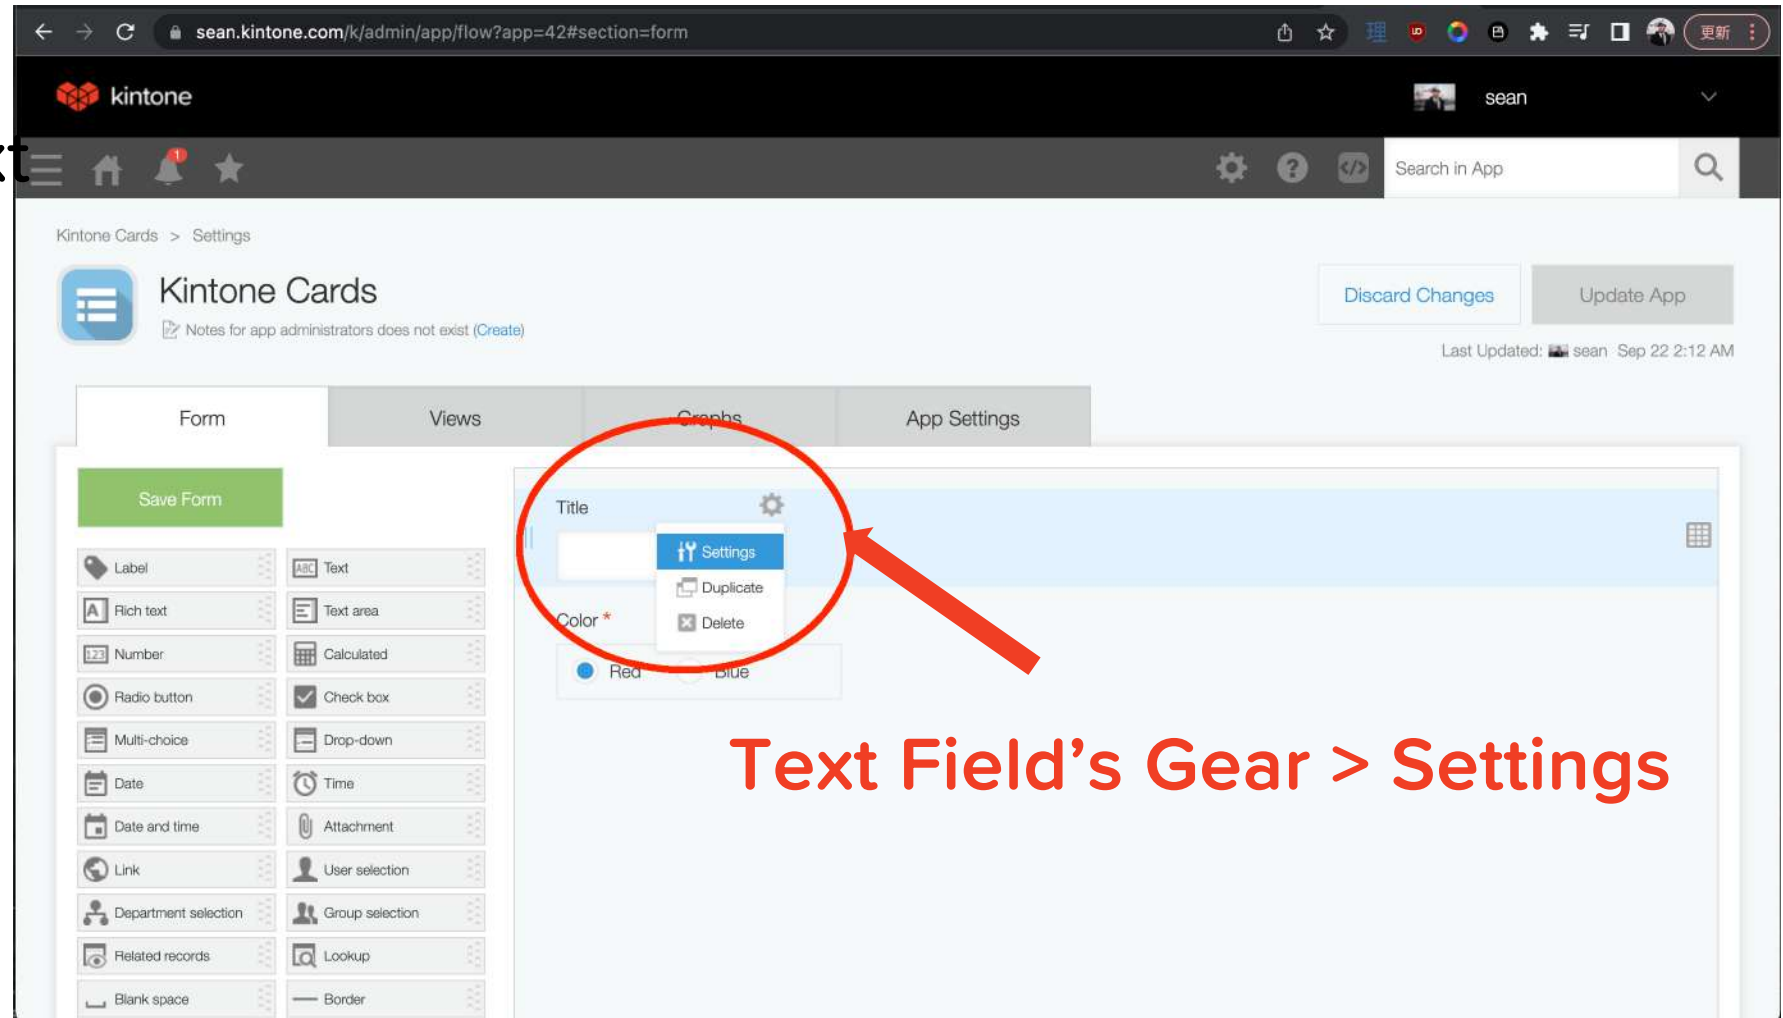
sean.kintone.com/k/admin/app/flow?app=42#section=form

更新

kintone

sean

Search in App

Kintone Cards > Settings

Kintone Cards

Notes for app administrators does not exist (Create)

Discard Changes

Update App

Last Updated: sean Sep 22 2:12 AM

Form

Views

Graphs

App Settings

Save Form

Label

Text

Rich text

Text area

Number

Calculated

Radio button

Check box

Multi-choice

Drop-down

Date

Time

Date and time

Attachment

Link

User selection

Department selection

Group selection

Related records

Lookup

Blank space

Border

Title

Settings

Duplicate

Delete

Color *

Red

Blue

Text Field’s Gear > Settings